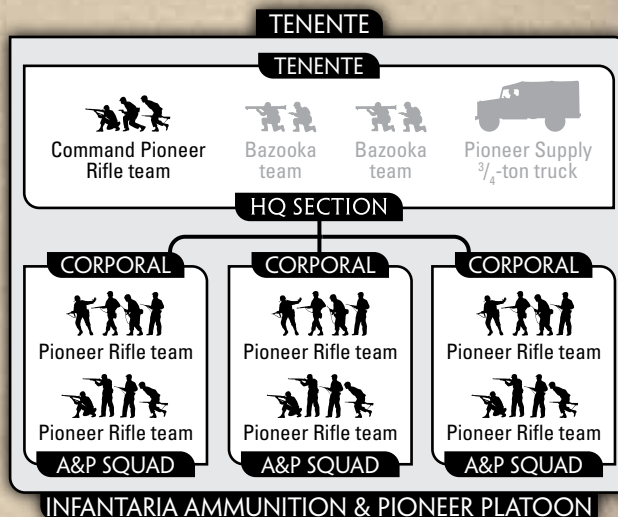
TENENTE

TENENTE

Command Pioneer Rifle team

Bazooka team

Bazooka team

Pioneer Supply $^{3}/_{4}$-ton truck

HQ SECTION

CORPORAL

Pioneer Rifle team

Pioneer Rifle team

A&P SQUAD

CORPORAL

Pioneer Rifle team

Pioneer Rifle team

A&P SQUAD

CORPORAL

Pioneer Rifle team

Pioneer Rifle team

A&P SQUAD

INFANTARIA AMMUNITION & PIONEER PLATOON